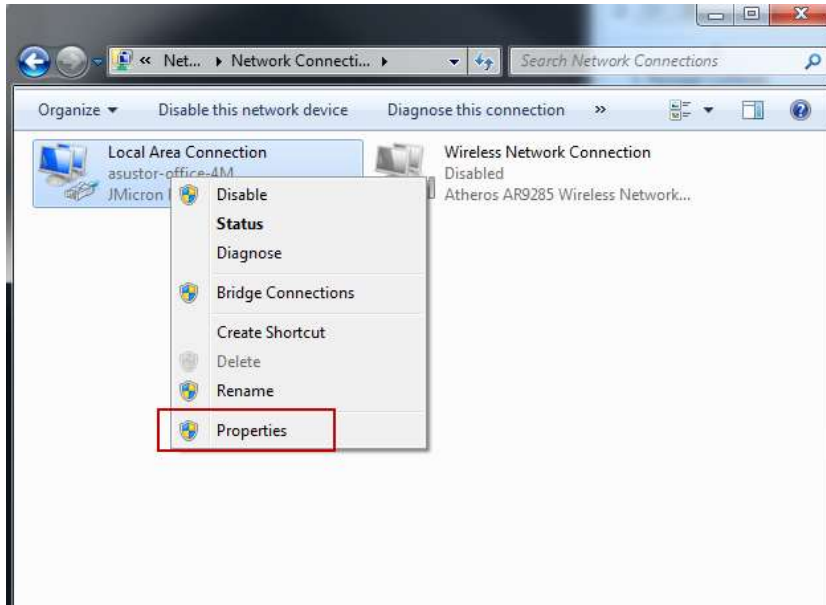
« Net... ▸ Network Connecti... ▸

Search Network Connections

Organize ▾ Disable this network device Diagnose this connection »

Local Area Connection
asustor-office-4M
JMicron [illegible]

Wireless Network Connection
Disabled
Atheros AR9285 Wireless Network...

Disable
Status
Diagnose
Bridge Connections
Create Shortcut
Delete
Rename
Properties